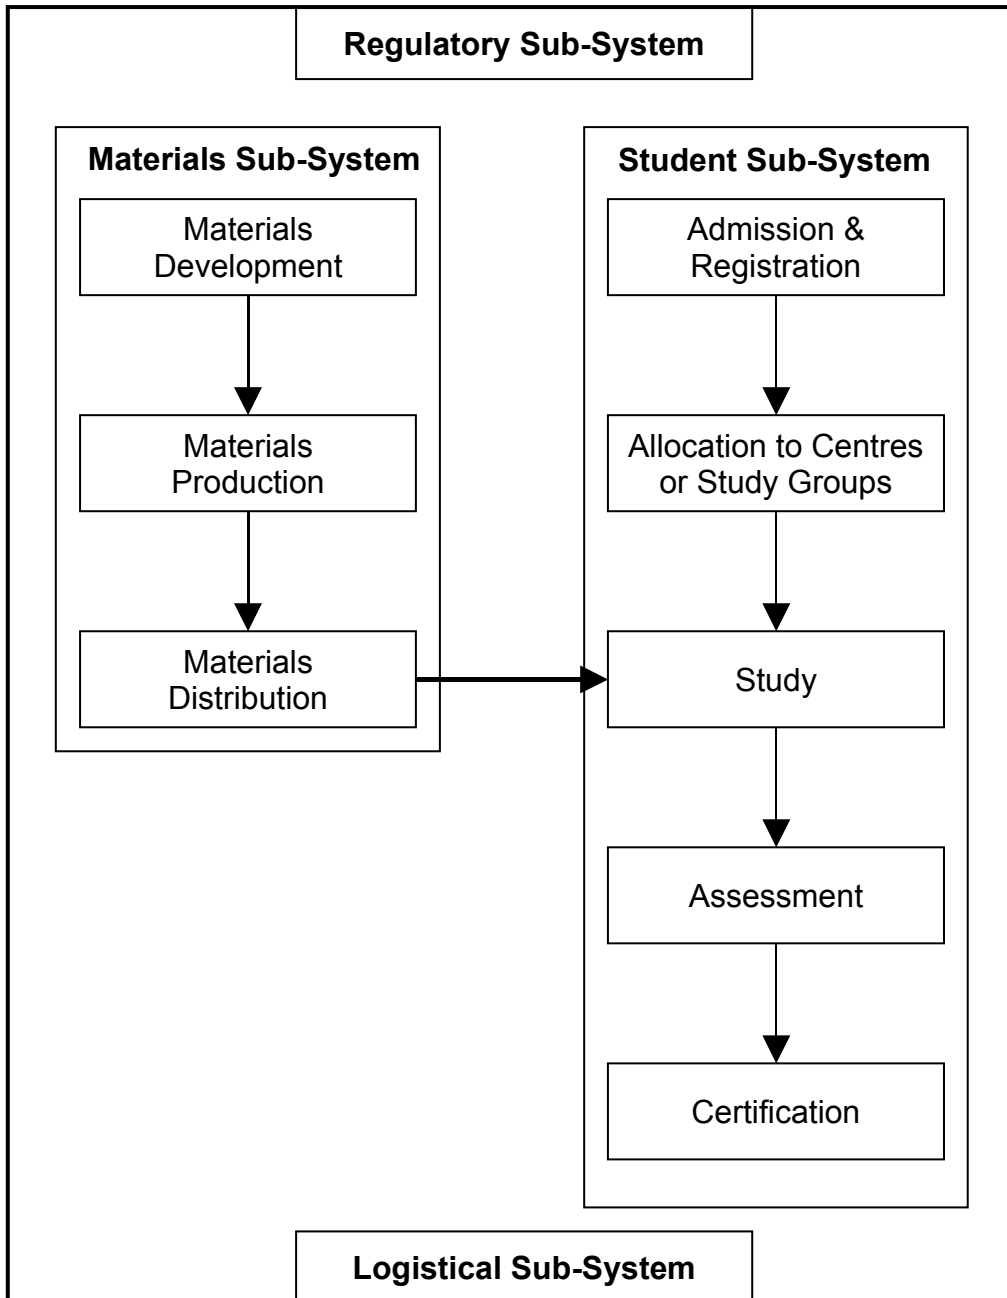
Regulatory Sub-System

Materials Sub-System

Materials Development

Materials Production

Materials Distribution

Student Sub-System

Admission & Registration

Allocation to Centres or Study Groups

Study

Assessment

Certification

Logistical Sub-System